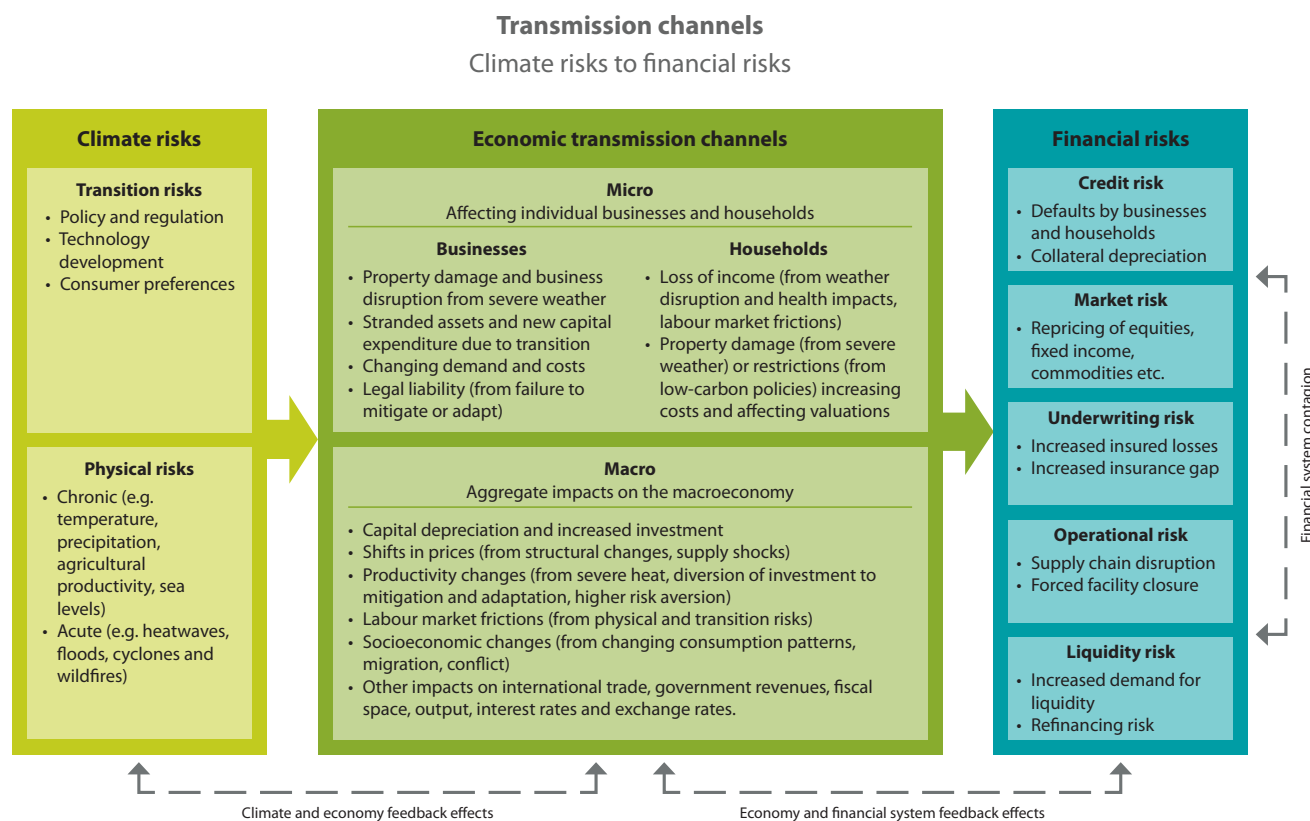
**Transmission channels**

Climate risks to financial risks

**Climate risks**

**Transition risks**

- Policy and regulation
- Technology development
- Consumer preferences

**Physical risks**

- Chronic (e.g. temperature, precipitation, agricultural productivity, sea levels)
- Acute (e.g. heatwaves, floods, cyclones and wildfires)

**Economic transmission channels**

**Micro**

Affecting individual businesses and households

**Businesses**

- Property damage and business disruption from severe weather
- Stranded assets and new capital expenditure due to transition
- Changing demand and costs
- Legal liability (from failure to mitigate or adapt)

**Households**

- Loss of income (from weather disruption and health impacts, labour market frictions)
- Property damage (from severe weather) or restrictions (from low-carbon policies) increasing costs and affecting valuations

**Macro**

Aggregate impacts on the macroeconomy

- Capital depreciation and increased investment
- Shifts in prices (from structural changes, supply shocks)
- Productivity changes (from severe heat, diversion of investment to mitigation and adaptation, higher risk aversion)
- Labour market frictions (from physical and transition risks)
- Socioeconomic changes (from changing consumption patterns, migration, conflict)
- Other impacts on international trade, government revenues, fiscal space, output, interest rates and exchange rates.

**Financial risks**

**Credit risk**

- Defaults by businesses and households
- Collateral depreciation

**Market risk**

- Repricing of equities, fixed income, commodities etc.

**Underwriting risk**

- Increased insured losses
- Increased insurance gap

**Operational risk**

- Supply chain disruption
- Forced facility closure

**Liquidity risk**

- Increased demand for liquidity
- Refinancing risk

Financial system contagion

Climate and economy feedback effects

Economy and financial system feedback effects